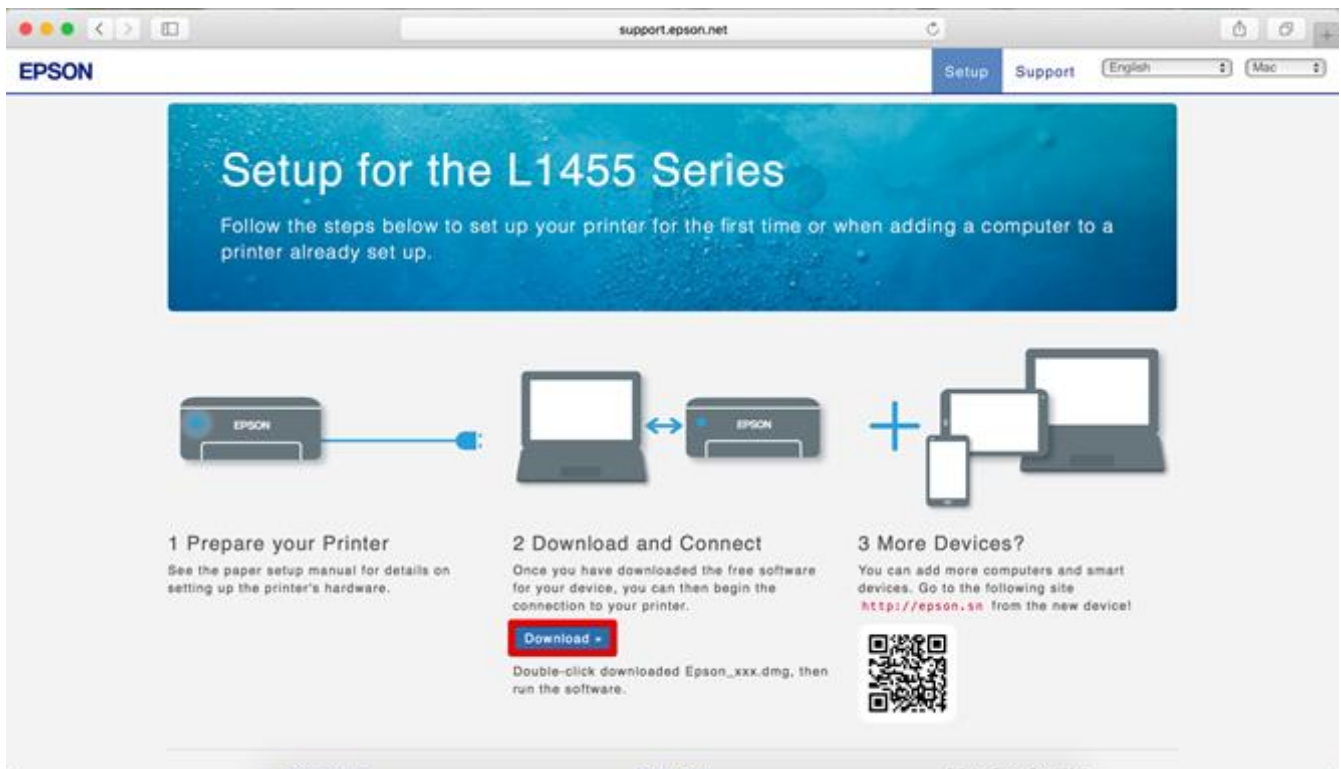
support.epson.net

EPSON

Setup Support English Mac

Setup for the L1455 Series

Follow the steps below to set up your printer for the first time or when adding a computer to a printer already set up.

EPSON

EPSON

1 Prepare your Printer

See the paper setup manual for details on setting up the printer's hardware.

2 Download and Connect

Once you have downloaded the free software for your device, you can then begin the connection to your printer.

Download »

Double-click downloaded Epson_xxx.dmg, then run the software.

3 More Devices?

You can add more computers and smart devices. Go to the following site http://epson.sn from the new device!